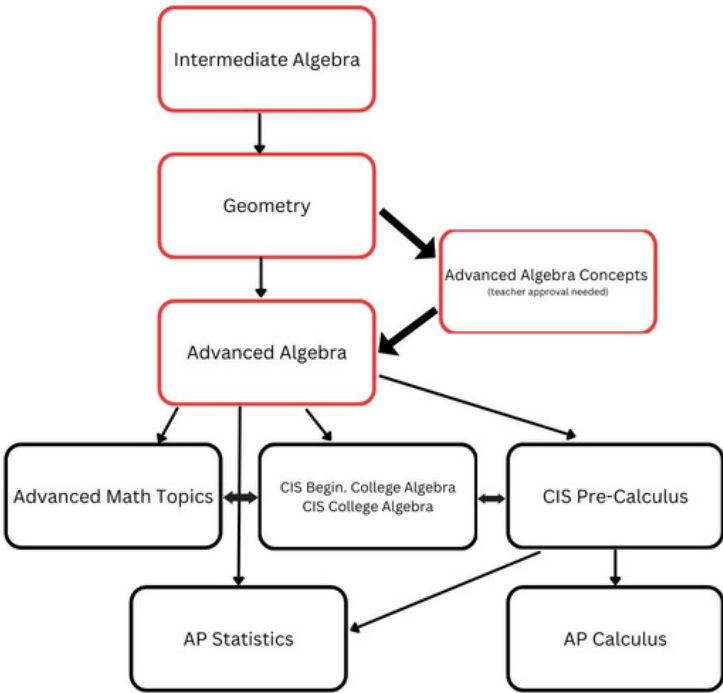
Intermediate Algebra

Geometry

Advanced Algebra Concepts
(teacher approval needed)

Advanced Algebra

Advanced Math Topics

CIS Begin. College Algebra
CIS College Algebra

CIS Pre-Calculus

AP Statistics

AP Calculus